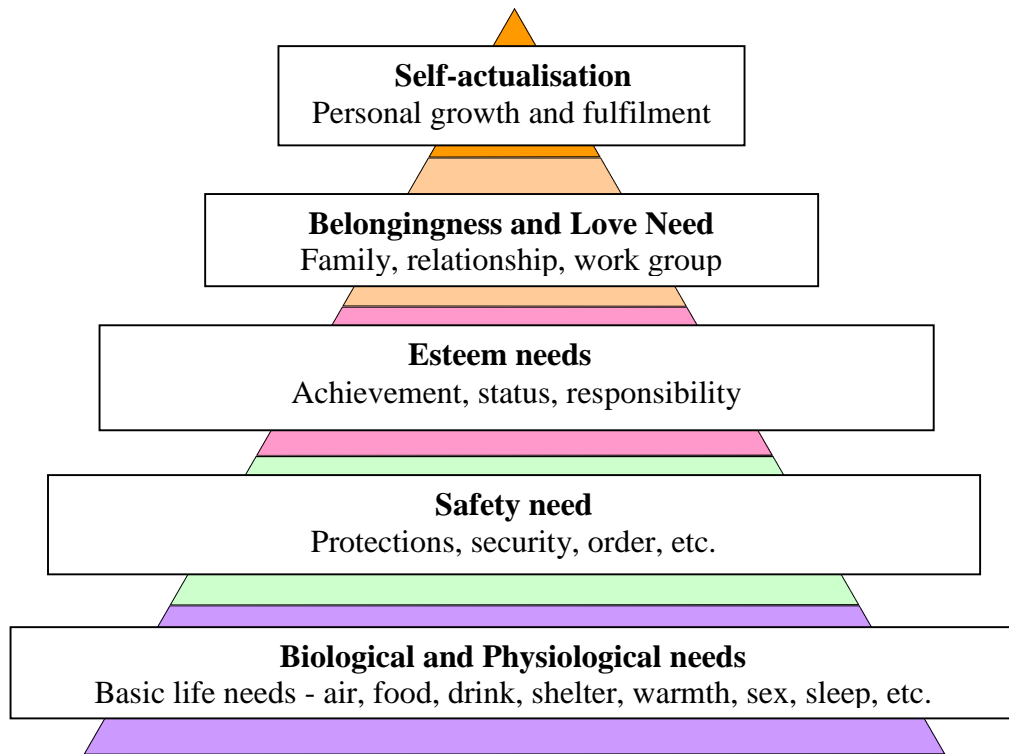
**Self-actualisation**
Personal growth and fulfilment

**Belongingness and Love Need**
Family, relationship, work group

**Esteem needs**
Achievement, status, responsibility

**Safety need**
Protections, security, order, etc.

**Biological and Physiological needs**
Basic life needs - air, food, drink, shelter, warmth, sex, sleep, etc.